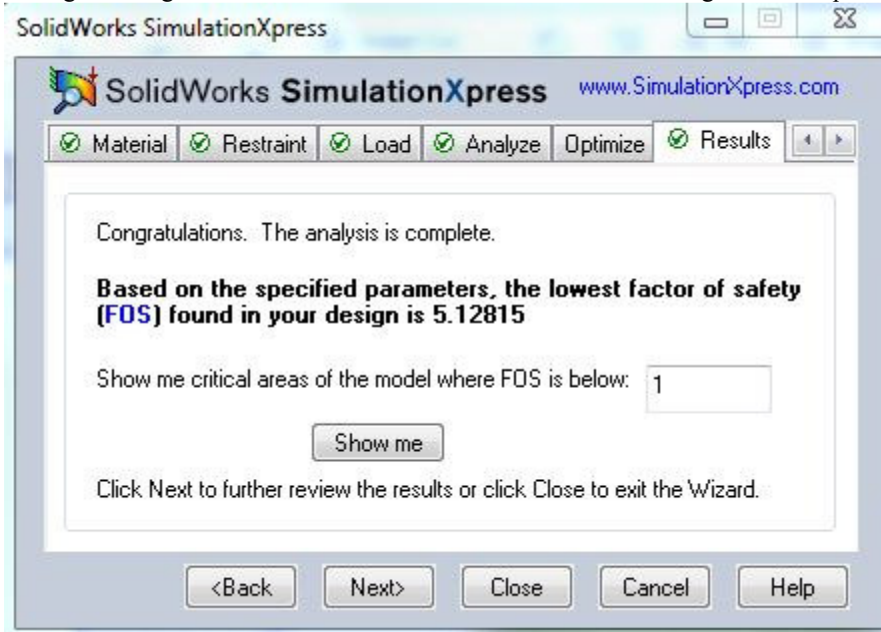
SolidWorks SimulationXpress

SolidWorks SimulationXpress www.SimulationXpress.com

Material | Restraint | Load | Analyze | Optimize | Results

Congratulations. The analysis is complete.

**Based on the specified parameters, the lowest factor of safety (FOS) found in your design is 5.12815**

Show me critical areas of the model where FOS is below: 1

Show me

Click Next to further review the results or click Close to exit the Wizard.

<Back | Next> | Close | Cancel | Help